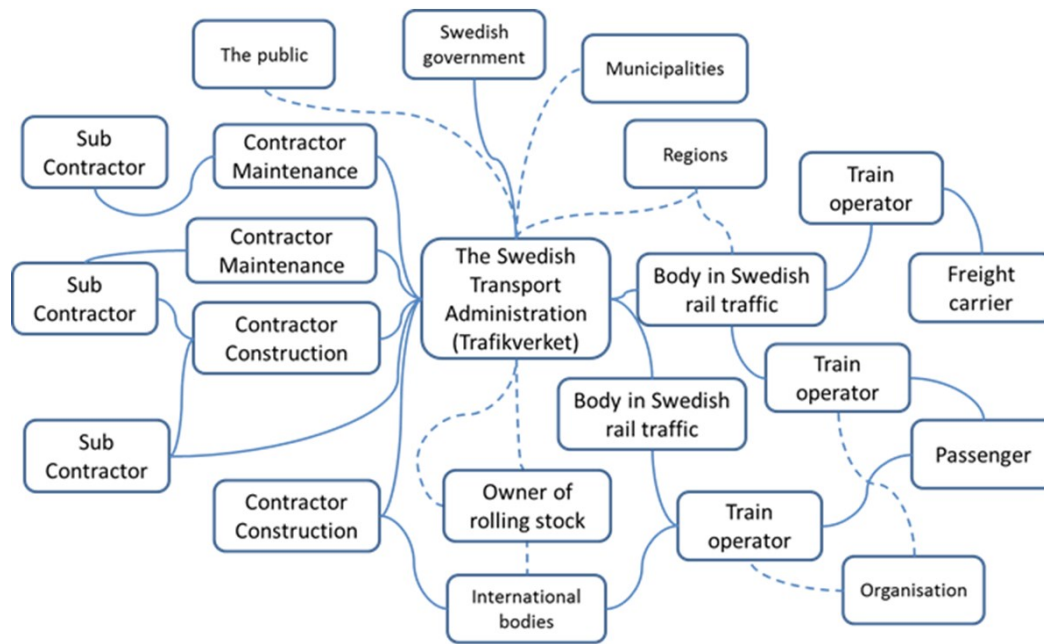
The public

Swedish government

Municipalities

Sub Contractor

Contractor Maintenance

Regions

Train operator

Contractor Maintenance

The Swedish Transport Administration (Trafikverket)

Body in Swedish rail traffic

Freight carrier

Sub Contractor

Contractor Construction

Train operator

Body in Swedish rail traffic

Sub Contractor

Passenger

Contractor Construction

Owner of rolling stock

Train operator

International bodies

Organisation